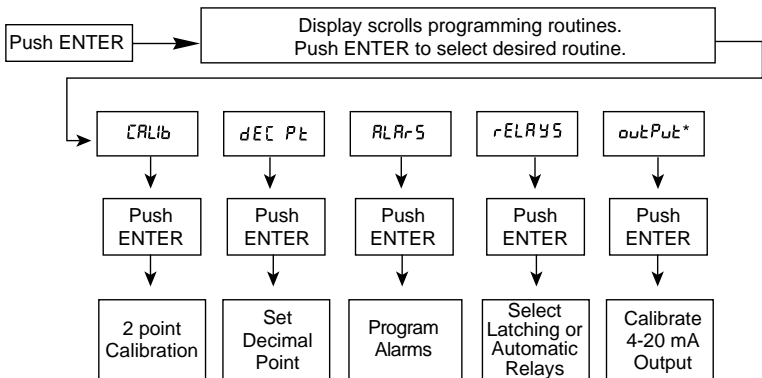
Push ENTER

Display scrolls programming routines. Push ENTER to select desired routine.

CALib

dEC Pt

ALArS

rELAYS

outPut*

Push ENTER

Push ENTER

Push ENTER

Push ENTER

Push ENTER

2 point Calibration

Set Decimal Point

Program Alarms

Select Latching or Automatic Relays

Calibrate 4-20 mA Output